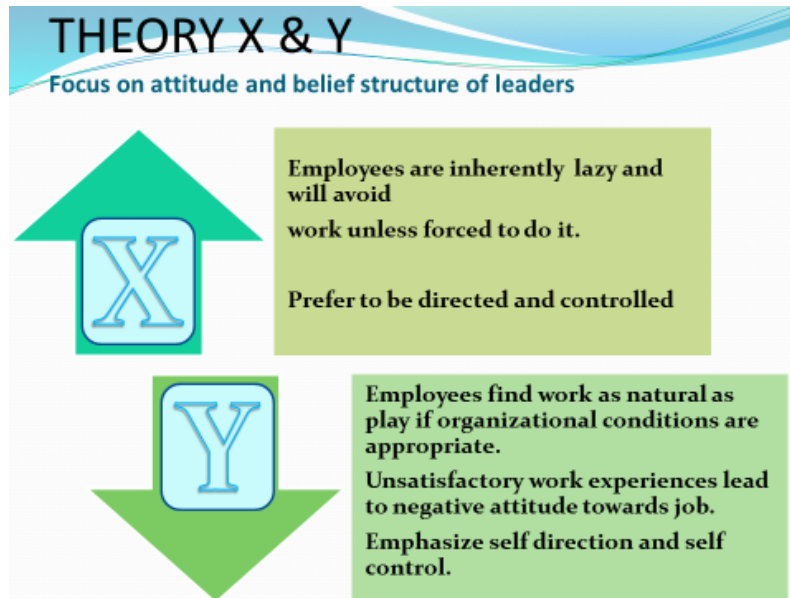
THEORY X & Y

Focus on attitude and belief structure of leaders

X

Employees are inherently lazy and will avoid

work unless forced to do it.

Prefer to be directed and controlled

Y

Employees find work as natural as play if organizational conditions are appropriate.

Unsatisfactory work experiences lead to negative attitude towards job.

Emphasize self direction and self control.